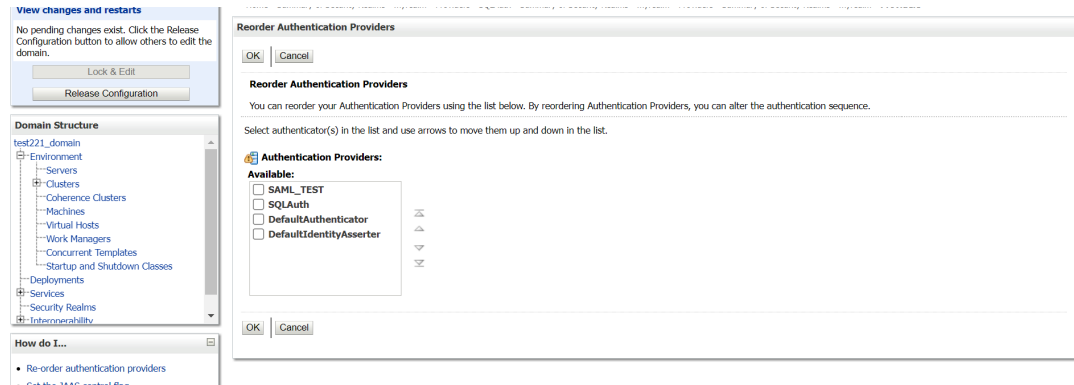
View changes and restarts

No pending changes exist. Click the Release Configuration button to allow others to edit the domain.

Lock & Edit

Release Configuration

Domain Structure

test221_domain
Environment
Servers
Clusters
Coherence Clusters
Machines
Virtual Hosts
Work Managers
Concurrent Templates
Startup and Shutdown Classes
Deployments
Services
Security Realms
Interoperability

How do I...

• Re-order authentication providers
• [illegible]

Reorder Authentication Providers

OK Cancel

Reorder Authentication Providers

You can reorder your Authentication Providers using the list below. By reordering Authentication Providers, you can alter the authentication sequence.

Select authenticator(s) in the list and use arrows to move them up and down in the list.

Authentication Providers:

Available:

SAML_TEST
SQLAuth
DefaultAuthenticator
DefaultIdentityAsserter

OK Cancel